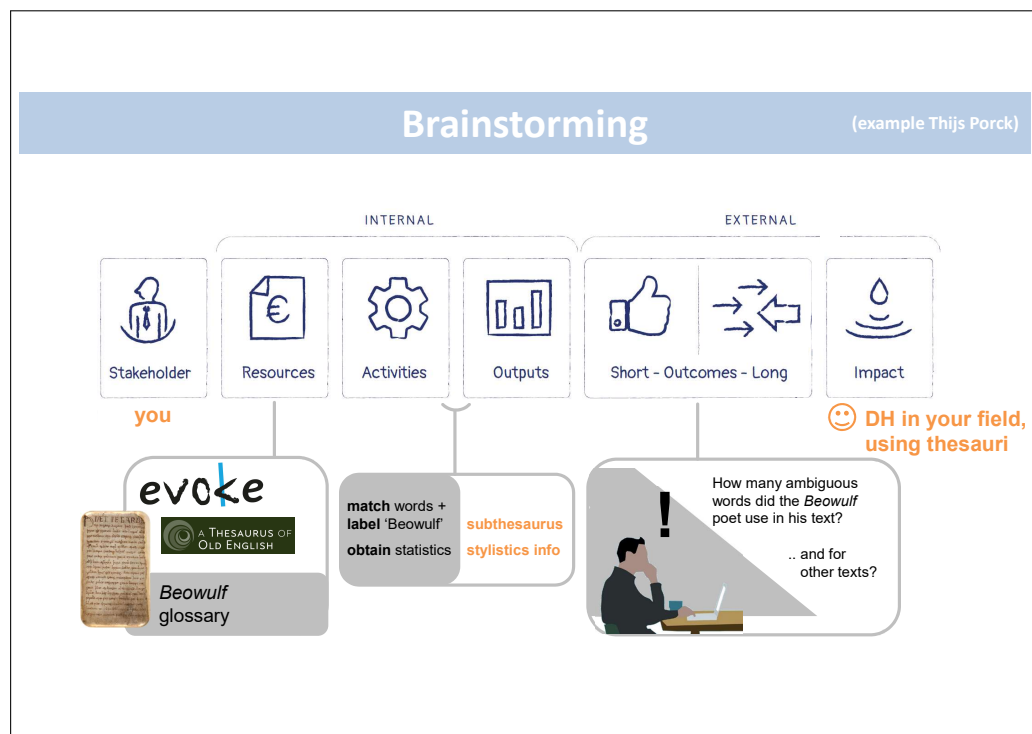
Brainstorming

(example Thijs Porck)

INTERNAL

EXTERNAL

Stakeholder

Resources

Activities

Outputs

Short - Outcomes - Long

Impact

you

☺ DH in your field, using thesauri

evoke

A THESAURUS OF OLD ENGLISH

*Beowulf* glossary

**match** words + **label** 'Beowulf'

**obtain** statistics

subthesaurus

stylistics info

!

How many ambiguous words did the *Beowulf* poet use in his text?

.. and for other texts?